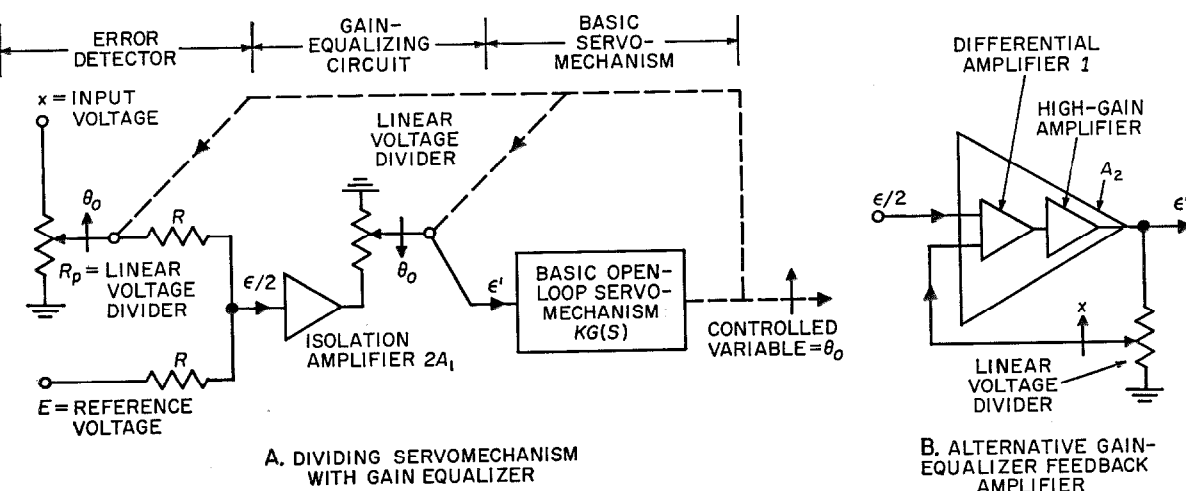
ERROR DETECTOR

GAIN-EQUALIZING CIRCUIT

BASIC SERVO-MECHANISM

x = INPUT VOLTAGE

$\theta_o$

R

$R_p$ = LINEAR VOLTAGE DIVIDER

$\epsilon/2$

R

E = REFERENCE VOLTAGE

ISOLATION AMPLIFIER $2A_1$

LINEAR VOLTAGE DIVIDER

$\theta_o$

$\epsilon'$

BASIC OPEN-LOOP SERVO-MECHANISM KG(S)

CONTROLLED VARIABLE = $\theta_o$

A. DIVIDING SERVOMECHANISM WITH GAIN EQUALIZER

DIFFERENTIAL AMPLIFIER 1

HIGH-GAIN AMPLIFIER

$A_2$

$\epsilon/2$

$\epsilon'$

x

LINEAR VOLTAGE DIVIDER

B. ALTERNATIVE GAIN-EQUALIZER FEEDBACK AMPLIFIER